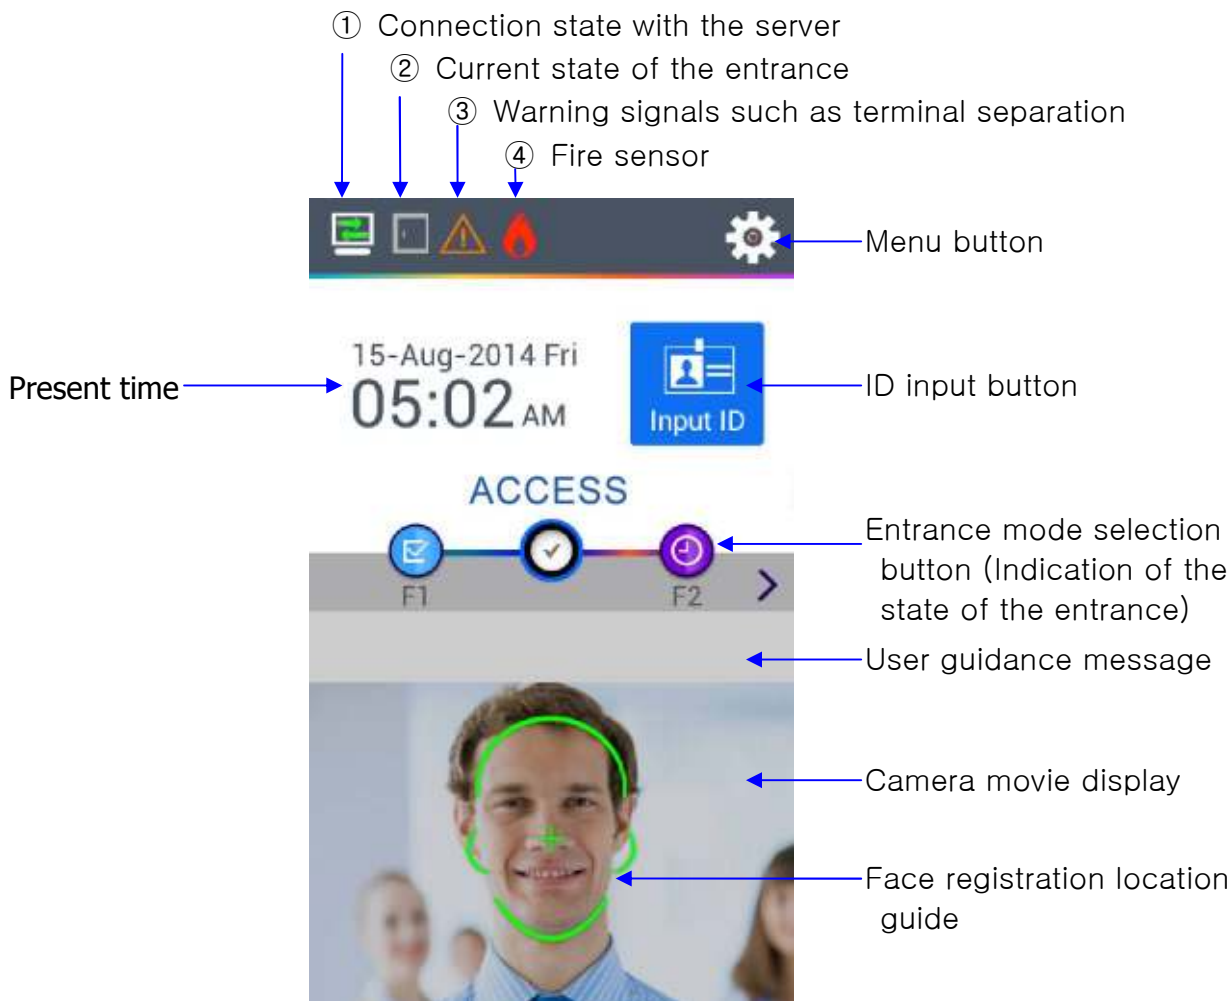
① Connection state with the server
② Current state of the entrance
③ Warning signals such as terminal separation
④ Fire sensor

Menu button

15-Aug-2014 Fri
05:02 AM

Present time

Input ID

ID input button

ACCESS

F1
F2

Entrance mode selection button (Indication of the state of the entrance)

User guidance message

Camera movie display

Face registration location guide